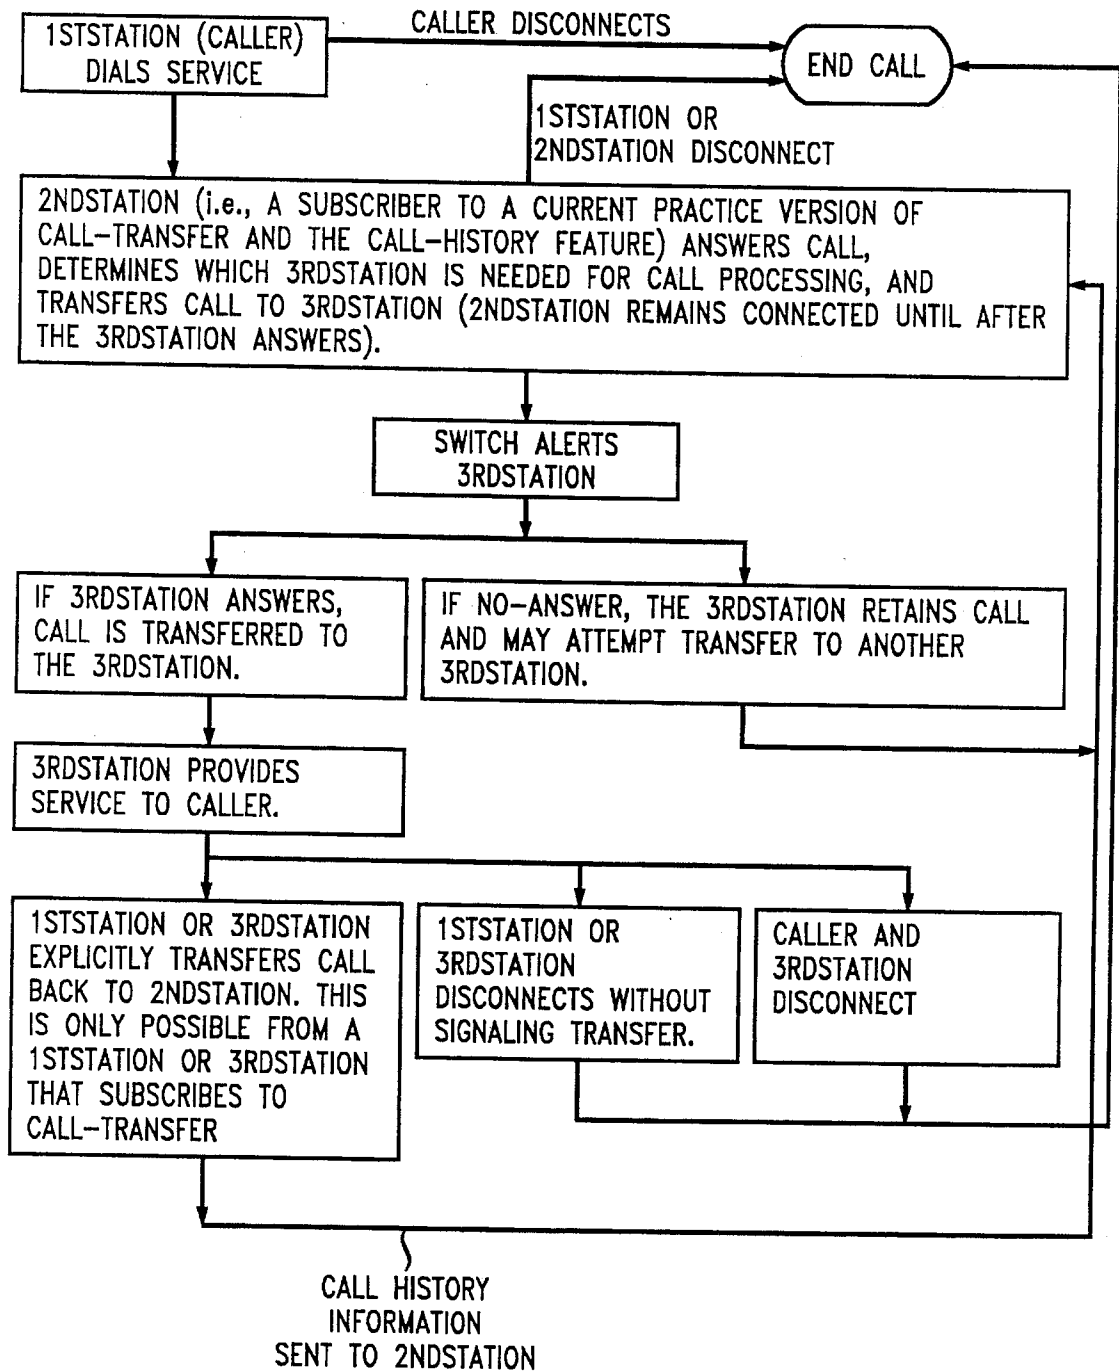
1STSTATION (CALLER) DIALS SERVICE

CALLER DISCONNECTS

END CALL

1STSTATION OR 2NDSTATION DISCONNECT

2NDSTATION (i.e., A SUBSCRIBER TO A CURRENT PRACTICE VERSION OF CALL–TRANSFER AND THE CALL–HISTORY FEATURE) ANSWERS CALL, DETERMINES WHICH 3RDSTATION IS NEEDED FOR CALL PROCESSING, AND TRANSFERS CALL TO 3RDSTATION (2NDSTATION REMAINS CONNECTED UNTIL AFTER THE 3RDSTATION ANSWERS).

SWITCH ALERTS 3RDSTATION

IF 3RDSTATION ANSWERS, CALL IS TRANSFERRED TO THE 3RDSTATION.

IF NO–ANSWER, THE 3RDSTATION RETAINS CALL AND MAY ATTEMPT TRANSFER TO ANOTHER 3RDSTATION.

3RDSTATION PROVIDES SERVICE TO CALLER.

1STSTATION OR 3RDSTATION EXPLICITLY TRANSFERS CALL BACK TO 2NDSTATION. THIS IS ONLY POSSIBLE FROM A 1STSTATION OR 3RDSTATION THAT SUBSCRIBES TO CALL–TRANSFER

1STSTATION OR 3RDSTATION DISCONNECTS WITHOUT SIGNALING TRANSFER.

CALLER AND 3RDSTATION DISCONNECT

CALL HISTORY INFORMATION SENT TO 2NDSTATION